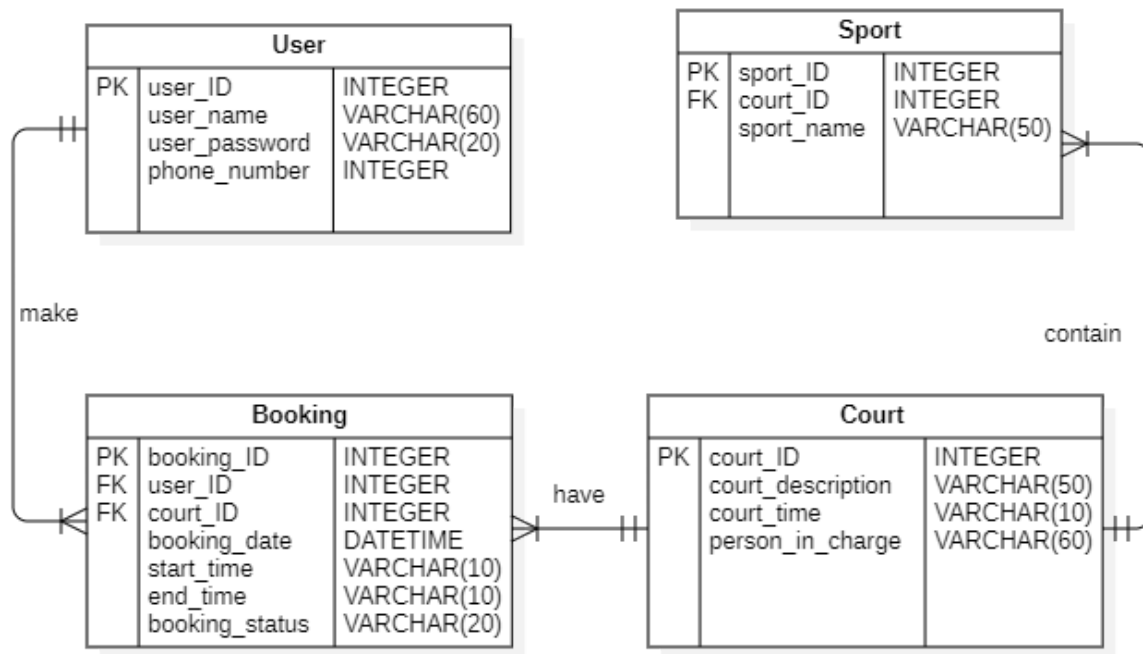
User

| | | |
|---|---|---|
| PK | user_ID | INTEGER |
| | user_name | VARCHAR(60) |
| | user_password | VARCHAR(20) |
| | phone_number | INTEGER |

Sport

| | | |
|---|---|---|
| PK | sport_ID | INTEGER |
| FK | court_ID | INTEGER |
| | sport_name | VARCHAR(50) |

make

contain

Booking

| | | |
|---|---|---|
| PK | booking_ID | INTEGER |
| FK | user_ID | INTEGER |
| FK | court_ID | INTEGER |
| | booking_date | DATETIME |
| | start_time | VARCHAR(10) |
| | end_time | VARCHAR(10) |
| | booking_status | VARCHAR(20) |

have

Court

| | | |
|---|---|---|
| PK | court_ID | INTEGER |
| | court_description | VARCHAR(50) |
| | court_time | VARCHAR(10) |
| | person_in_charge | VARCHAR(60) |